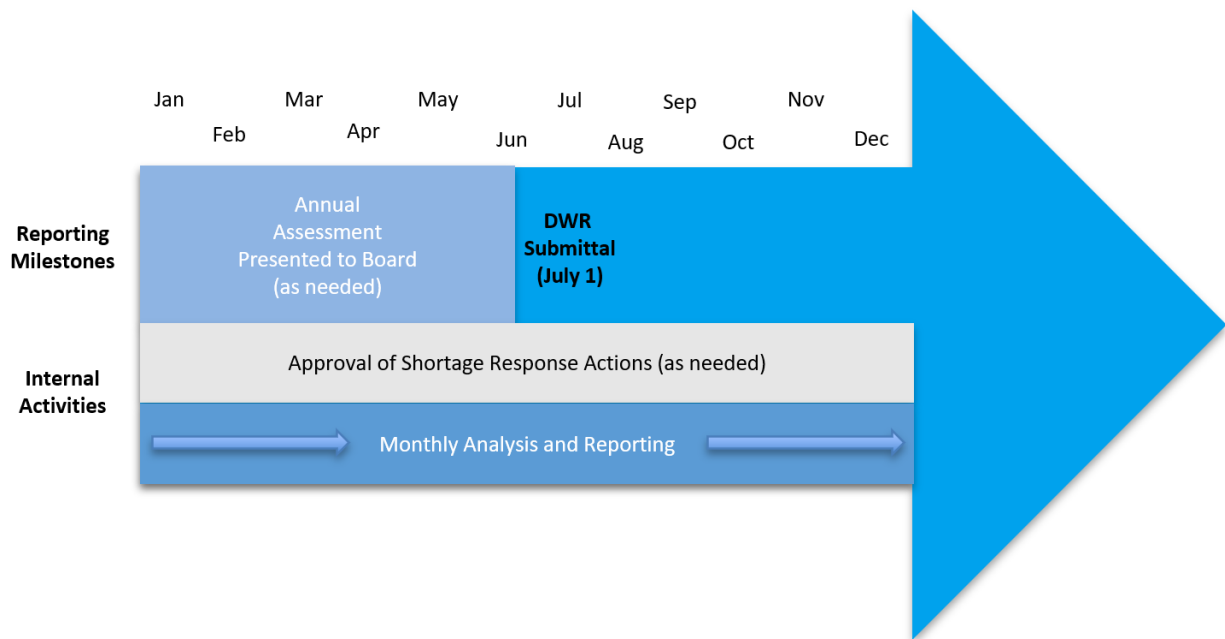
Jan Feb Mar Apr May Jun Jul Aug Sep Oct Nov Dec

Reporting Milestones

Annual Assessment Presented to Board (as needed)

DWR Submittal (July 1)

Internal Activities

Approval of Shortage Response Actions (as needed)

Monthly Analysis and Reporting